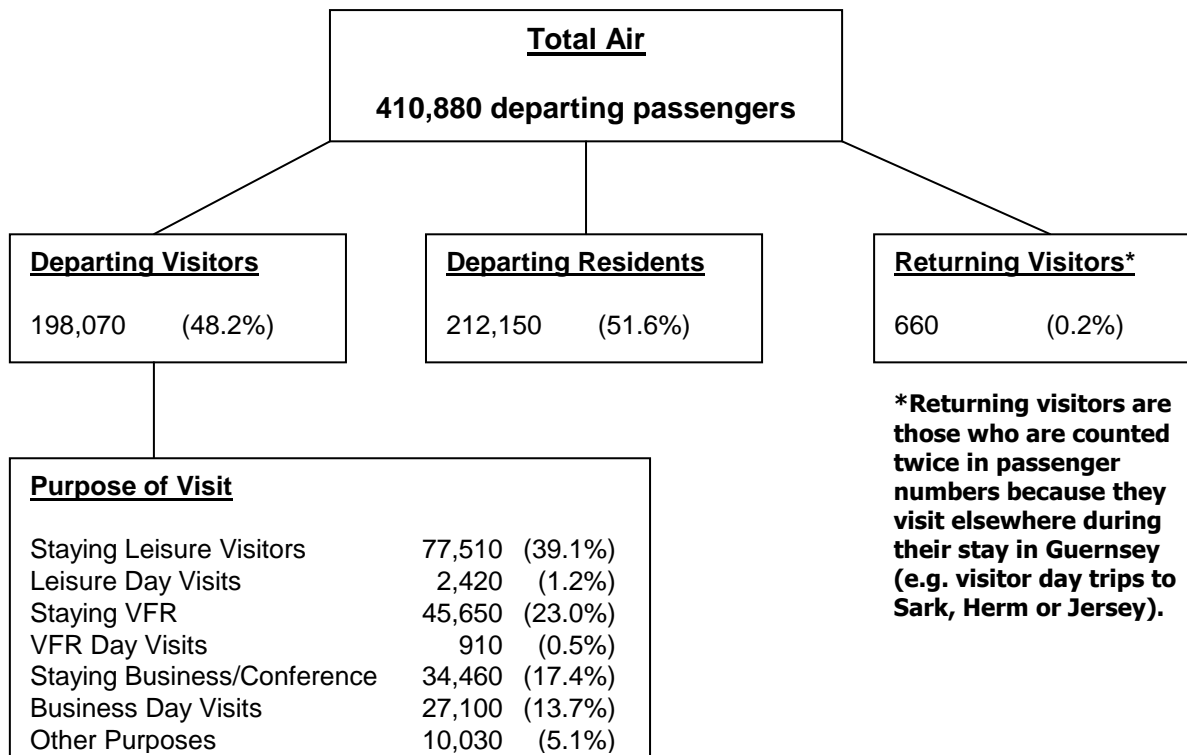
Total Air

410,880 departing passengers

Departing Visitors

198,070 (48.2%)

Departing Residents

212,150 (51.6%)

Returning Visitors*

660 (0.2%)

*Returning visitors are those who are counted twice in passenger numbers because they visit elsewhere during their stay in Guernsey (e.g. visitor day trips to Sark, Herm or Jersey).

Purpose of Visit

| | | |
|---|---|---|
| Staying Leisure Visitors | 77,510 | (39.1%) |
| Leisure Day Visits | 2,420 | (1.2%) |
| Staying VFR | 45,650 | (23.0%) |
| VFR Day Visits | 910 | (0.5%) |
| Staying Business/Conference | 34,460 | (17.4%) |
| Business Day Visits | 27,100 | (13.7%) |
| Other Purposes | 10,030 | (5.1%) |